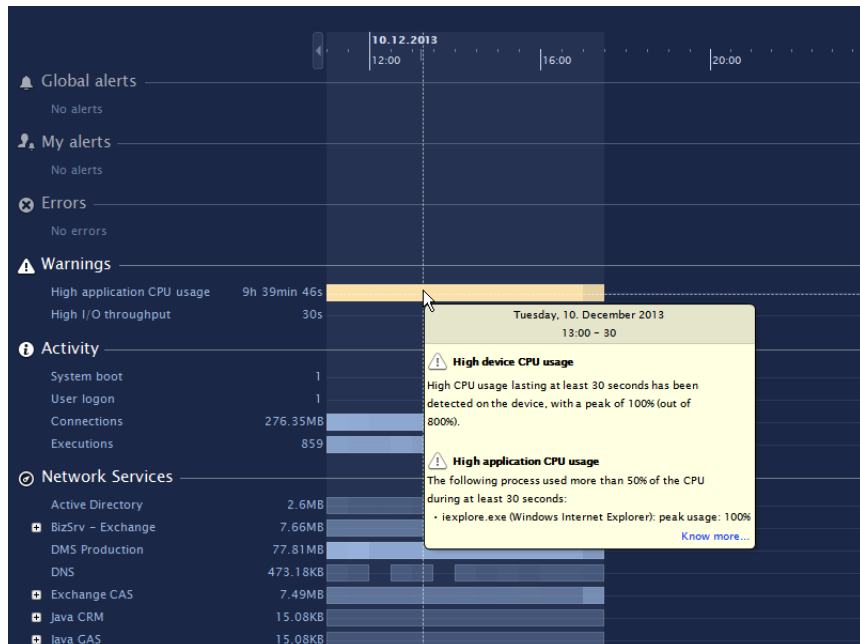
10.12.2013
12:00
16:00
20:00

Global alerts
No alerts

My alerts
No alerts

Errors
No errors

Warnings
High application CPU usage 9h 39min 46s
High I/O throughput 30s

Activity
System boot 1
User logon 1
Connections 276.35MB
Executions 859

Network Services
Active Directory 2.6MB
BizSrv - Exchange 7.66MB
DMS Production 77.81MB
DNS 473.18KB
Exchange CAS 7.49MB
Java CRM 15.08KB
Java GAS 15.08KB

Tuesday, 10. December 2013
13:00 - 30

High device CPU usage
High CPU usage lasting at least 30 seconds has been detected on the device, with a peak of 100% (out of 800%).

High application CPU usage
The following process used more than 50% of the CPU during at least 30 seconds:
• iexplore.exe (Windows Internet Explorer): peak usage: 100%
Know more...